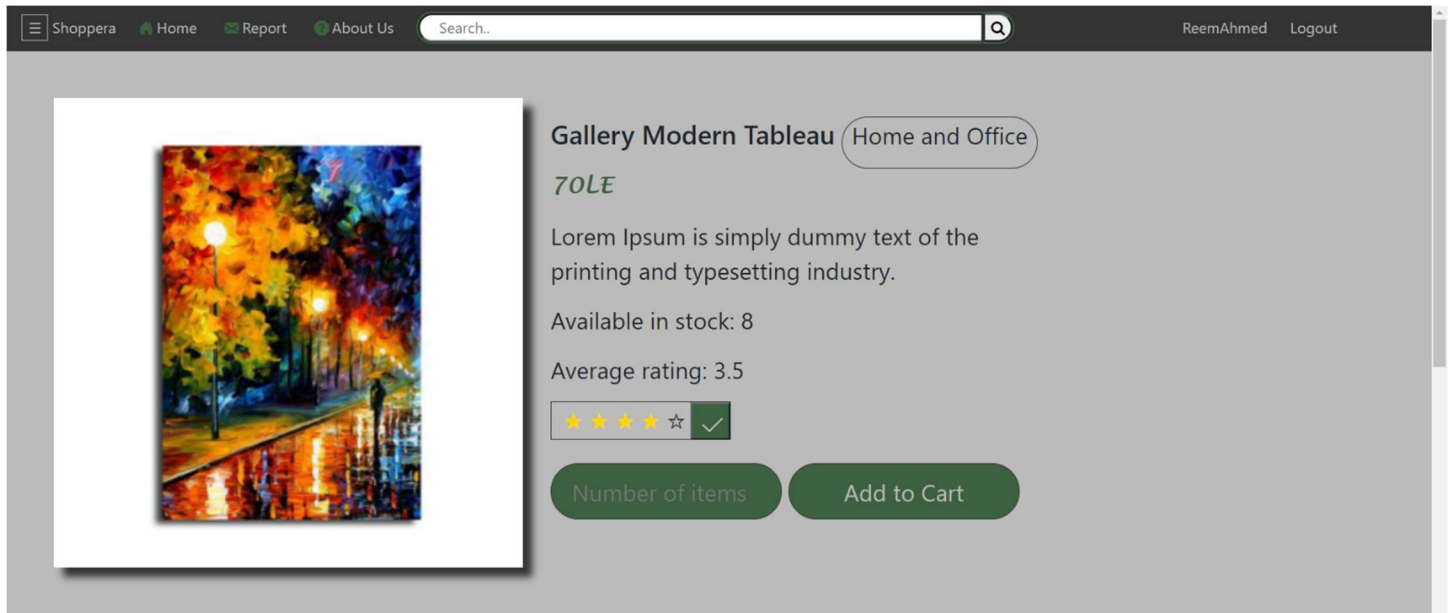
☰ Shoppera Home Report About Us Search.. ReemAhmed Logout

Gallery Modern Tableau Home and Office

70LE

Lorem Ipsum is simply dummy text of the printing and typesetting industry.

Available in stock: 8

Average rating: 3.5

★★★★☆ ✓

Number of items Add to Cart